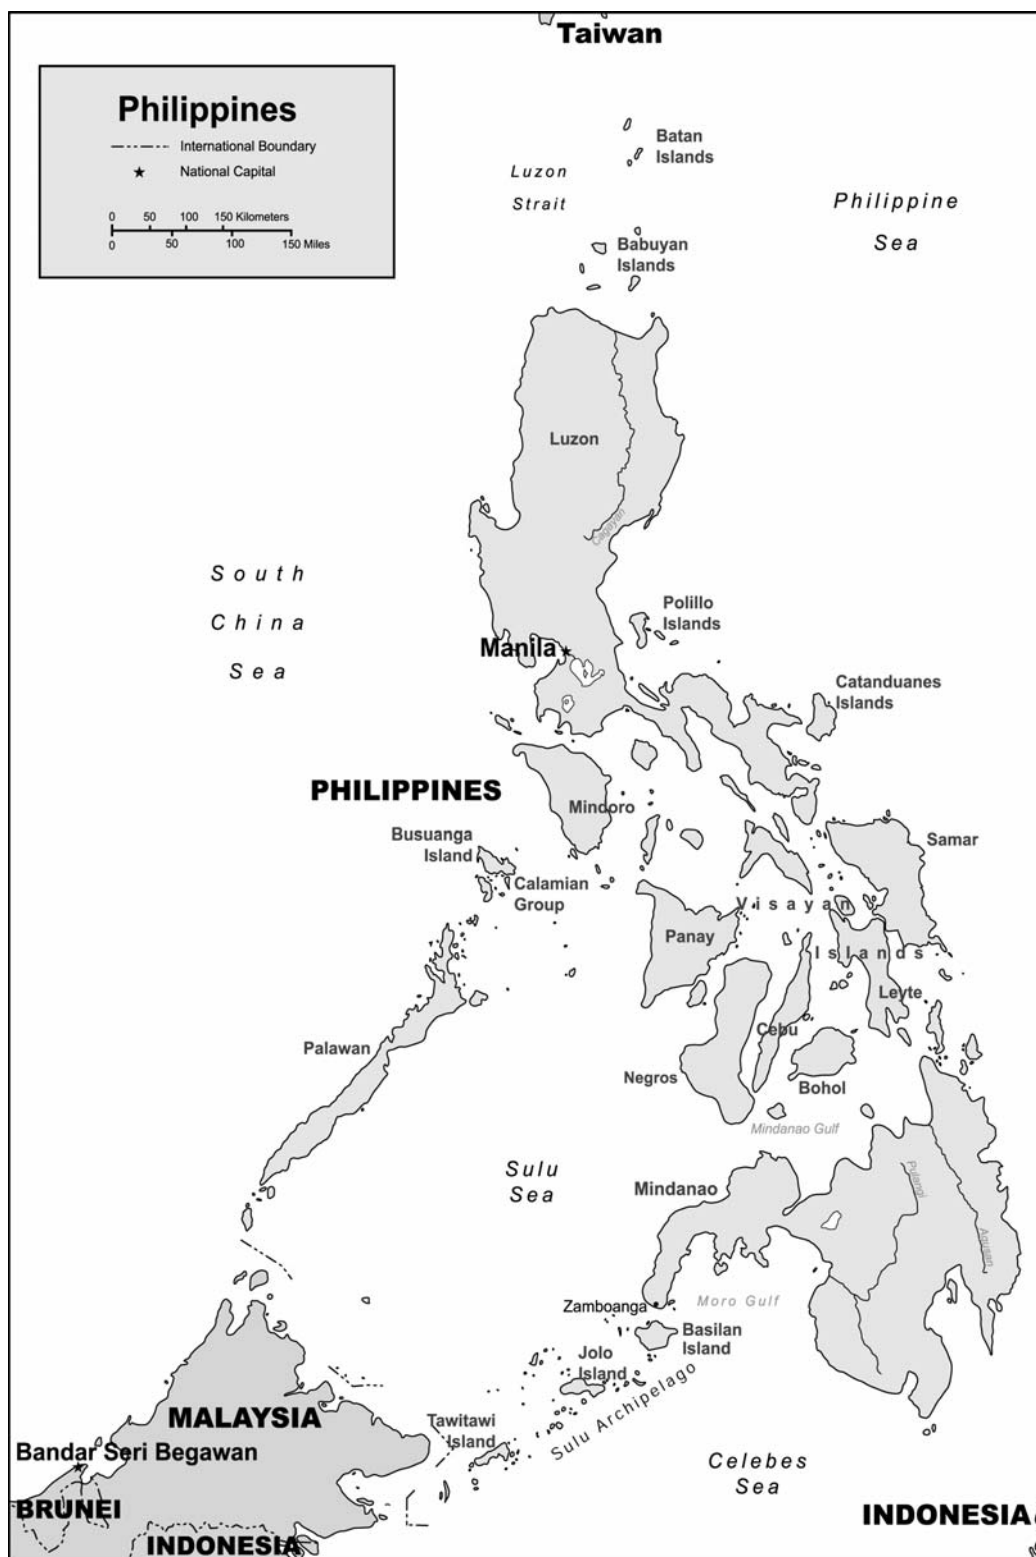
Taiwan

Philippines
International Boundary
National Capital
0 50 100 150 Kilometers
0 50 100 150 Miles

Batan Islands

Luzon Strait

Philippine Sea

Babuyan Islands

Luzon

Cagayan

South China Sea

Polillo Islands

Manila

Catanduanes Islands

PHILIPPINES

Mindoro

Busuanga Island

Calamian Group

Samar

Visayan Islands

Panay

Leyte

Palawan

Cebu

Negros

Bohol

Mindanao Gulf

Sulu Sea

Mindanao

Pulangi

Agusan

Moro Gulf

Zamboanga

Basilan Island

Jolo Island

Sulu Archipelago

MALAYSIA

Tawitawi Island

Bandar Seri Begawan

Celebes Sea

BRUNEI

INDONESIA

INDONESIA